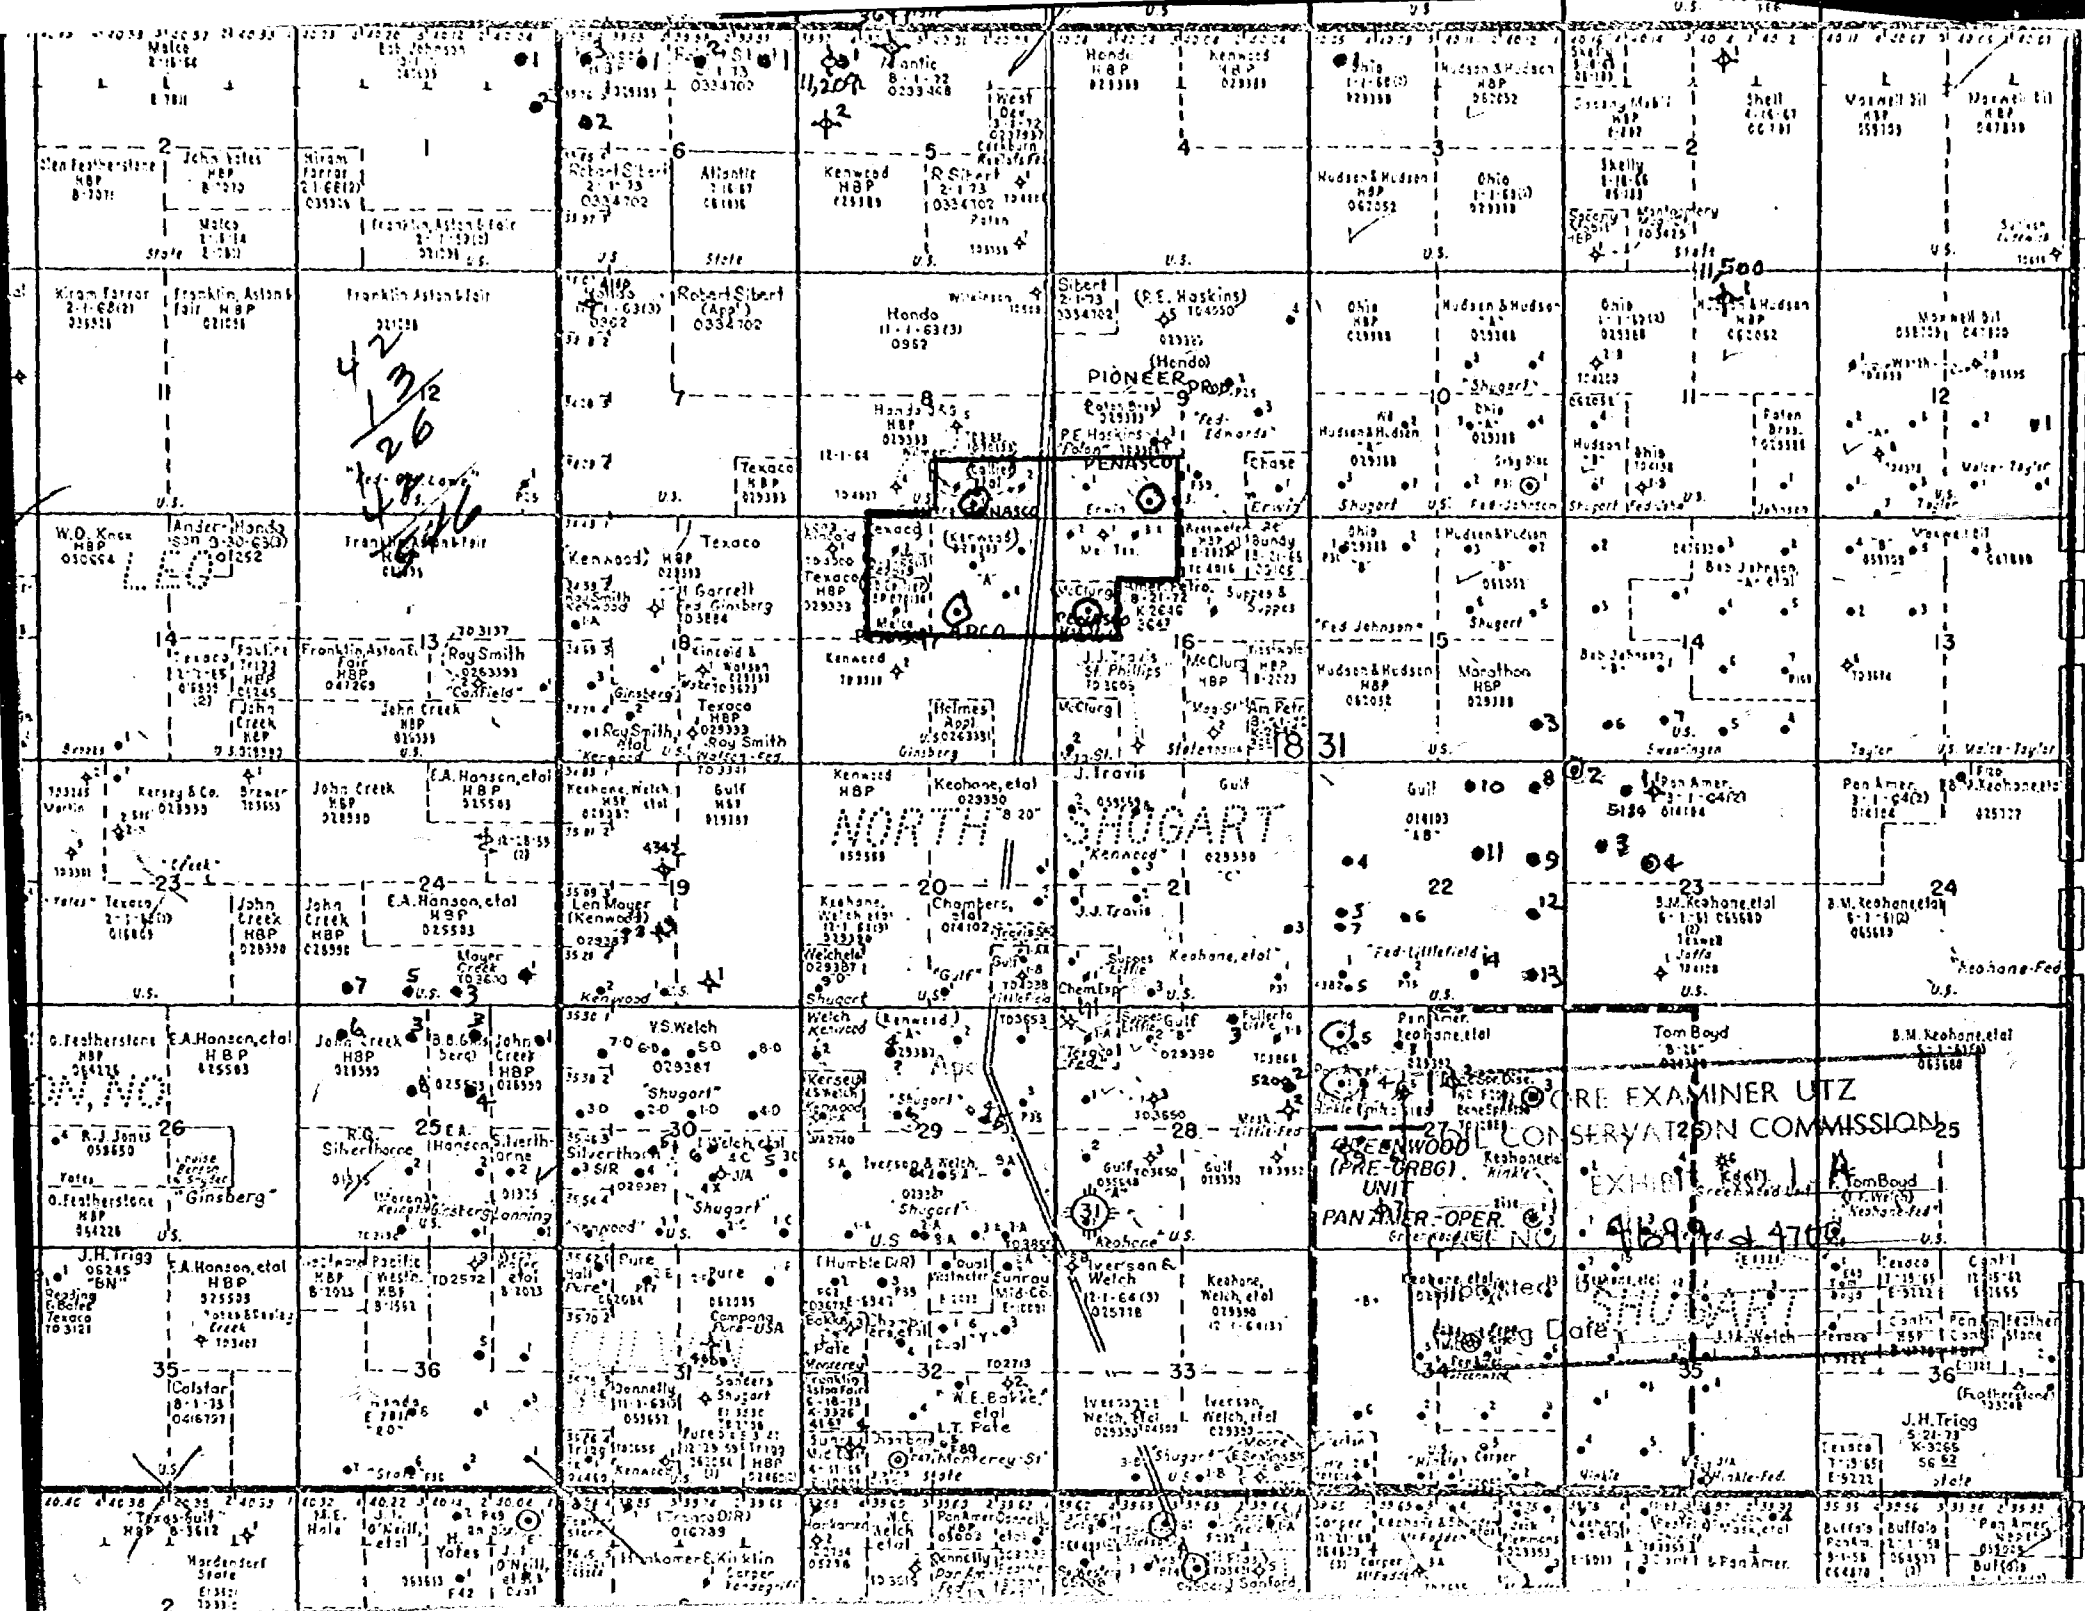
Malco
Bob Johnson
Atlantic
11,200
Hondo
HBP
Kenwood
HBP
Ohio
Hudson & Hudson
Shell
Maxwell Oil
Maxwell Oil
2
1
6
5
4
3
2
1
Glen Featherstone
HBP
John Yates
HBP
Hiram Farrar
Robert Sibert
Atlantic
Kenwood
HBP
R. Sibert
Hudson & Hudson
HBP
Ohio
Skelly
Malco
Franklin, Aston & Fair
State
U.S.
State
U.S.
State
11,500
Hiram Farrar
Franklin, Aston & Fair HBP
Franklin Aston & Fair
Robert Sibert (Appl)
0334702
Hondo
Sibert
(P.E. Haskins)
Ohio
HBP
Hudson & Hudson
Ohio
Hudson & Hudson
Maxwell Oil
(Hondo)
PIONEER
8
7
9
10
11
12
"Shugart"
"Fed-Edwards"
P.E. Haskins
"Paton"
PENASCO
Texaco
HBP
Chase
Ohio
Hudson & Hudson
Shugart
Malco-Taylor
U.S.
42
13
26
W.D. Knox
HBP
Anderson-Hondo
Franklin Aston Fair
Kenwood
Texaco
Texaco
HBP
(Kenwood)
"A"
Ohio
Hudson & Hudson
Bob Johnson
Maxwell Oil
LEO
Garrett
Fed Ginsberg
McClurg
Suppes & Suppes
"Fed Johnson"
Shugart
14
Texaco
Pauline Trigg
Franklin, Aston & Fair
HBP
13
Roy Smith
"Canfield"
18
Kincaid & Watson
17
ARCO
16
15
14
13
John Creek
HBP
Kenwood
J.J. Travis
St. Phillips
McClurg
HBP
Am. Petr.
Hudson & Hudson
HBP
Marathon
HBP
Bob Johnson
Texaco
HBP
Roy Smith
(Holmes) Appl
McClurg
Ginsberg
Stateside
18
31
Sweeringen
Taylor
U.S.
Malco-Taylor
Kersey & Co.
Brewer
John Creek
HBP
E.A. Hanson, etal
HBP
Keohane, Welch, etal
HBP
Gulf
HBP
Kenwood
HBP
Keohane, etal
J. Travis
Gulf
Pan Amer.
Pan Amer.
NORTH
SHUGART
"Creek"
4342
"B 20"
"Kennedy"
"AB"
"C"
5184
23
24
19
20
21
22
23
24
Yates
Texaco
John Creek
HBP
John Creek
HBP
E.A. Hanson, etal
HBP
Len Mayer
(Kenwood)
Keohane, Welch etal
Chambers, etal
J.J. Travis
B.M. Keohane, etal
B.M. Keohane, etal
Mayer Creek
"Gulf"
Suppes Little
Keohane, etal
"Fed-Littlefield"
Keohane-Fed
U.S.
U.S.
Kenwood
Welch
Shugart
ChemExp
U.S.
U.S.
U.S.
G. Featherstone
HBP
E.A. Hanson, etal
HBP
John Creek
HBP
B.B. Berg
John Creek
V.S. Welch
Welch
Kenwood
(Kenwood)
"A"
Gulf
Pan Amer.
Keohane, etal
Tom Boyd
B.M. Keohane, etal
"Shugart"
"Shugart"
5200
OIL CONSERVATION COMMISSION
EXAMINER UTZ
26
25
R.J. Jones
R.G. Silverthorne
E.A. Hanson
Silverthorne
30
Silverthorn
Welch, etal
29
28
27
GREENWOOD (PRE-GRBG) UNIT
PAN AMER.-OPER.
25
Yates
Ginsberg
Iverson & Welch
Shugart
Shugart
Gulf
Gulf
EXHIBIT 1 A
Tom Boyd
G. Featherstone
HBP
U.S.
U.S.
U.S.
4699 4700
"Azohane"
U.S.
J.H. Trigg
"BN"
Texaco
E.A. Hanson, etal
HBP
Pacific Western
Pure
Pure
(Humble D/R)
Sunray Mid-Co.
Iverson & Welch
Keohane, Welch, etal
Keohane, etal
Texaco
Cont'l
Pure
Campana Pure-USA
Texaco
Cont'l
Featherstone
35
36
31
32
33
34
35
36
Calstar
Hondo
Donnelly
Sanders
Shugart
W.E. Bakke, etal
L.T. Fate
Iverson, Welch, etal
Iverson, Welch, etal
J.H.Trigg
Featherstone
Trigg
Monterey
State
U.S.
Kenwood
Shugart
Hinkle-Fed.
Hinkle
State
Texas Gulf
HBP
Hardendorf
State
M.E. Hale
J.J. O'Neill, etal
H. Yates
J.J. O'Neill, etal
(Texaco D/R)
Ankomer & Kirklin
Harkamer
Welch, etal
Pan Amer Donnelly
Donnelly
Corper
Sanford
Corper
McFadden
Keohane
Pan Amer.
Buffalo
Buffalo
Pan Amer.
Buffalo
2